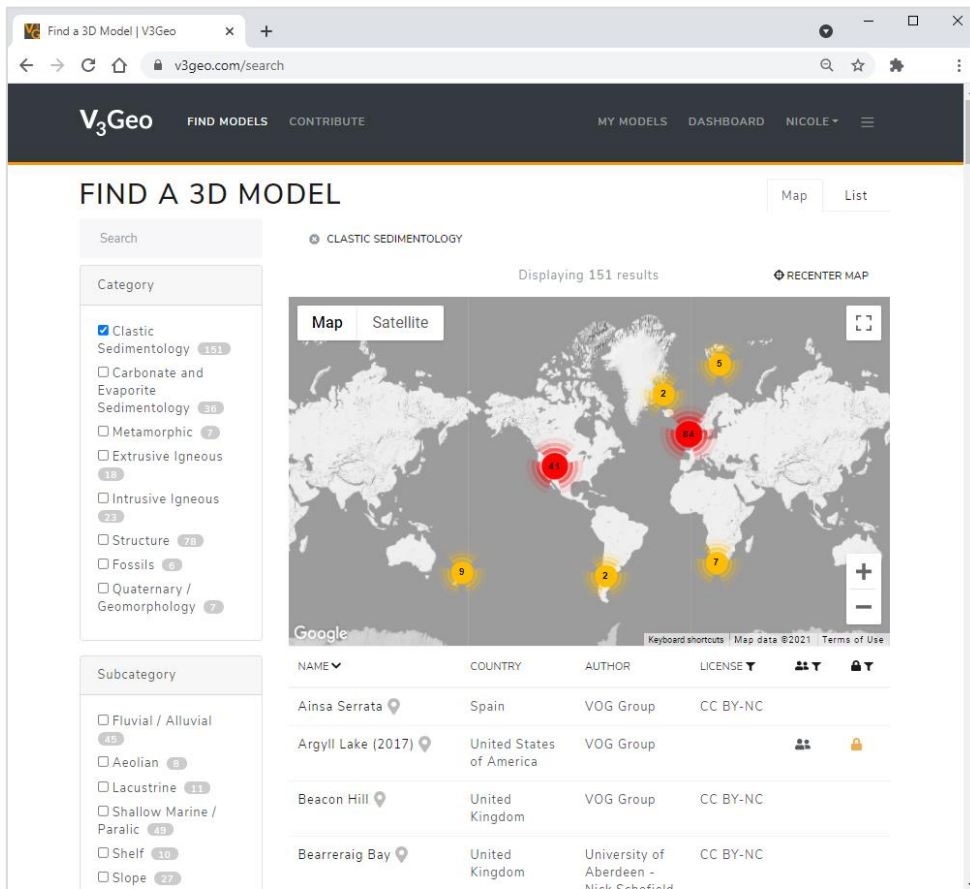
Find a 3D Model | V3Geo × +

v3geo.com/search

$V_3$Geo FIND MODELS CONTRIBUTE MY MODELS DASHBOARD NICOLE

FIND A 3D MODEL

Map List

Search

CLASTIC SEDIMENTOLOGY

Displaying 151 results

RECENTER MAP

Category

☑ Clastic Sedimentology 151
☐ Carbonate and Evaporite Sedimentology 36
☐ Metamorphic 7
☐ Extrusive Igneous 18
☐ Intrusive Igneous 23
☐ Structure 78
☐ Fossils 6
☐ Quaternary / Geomorphology 7

Subcategory

☐ Fluvial / Alluvial 45
☐ Aeolian 8
☐ Lacustrine 11
☐ Shallow Marine / Paralic 49
☐ Shelf 10
☐ Slope 27

Map Satellite

5
2
84
41
9
2
7

Google Keyboard shortcuts Map data ©2021 Terms of Use

| NAME | COUNTRY | AUTHOR | LICENSE | | |
|---|---|---|---|---|---|
| Ainsa Serrata | Spain | VOG Group | CC BY-NC | | |
| Argyll Lake (2017) | United States of America | VOG Group | | | |
| Beacon Hill | United Kingdom | VOG Group | CC BY-NC | | |
| Bearreraig Bay | United Kingdom | University of Aberdeen - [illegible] | CC BY-NC | | |